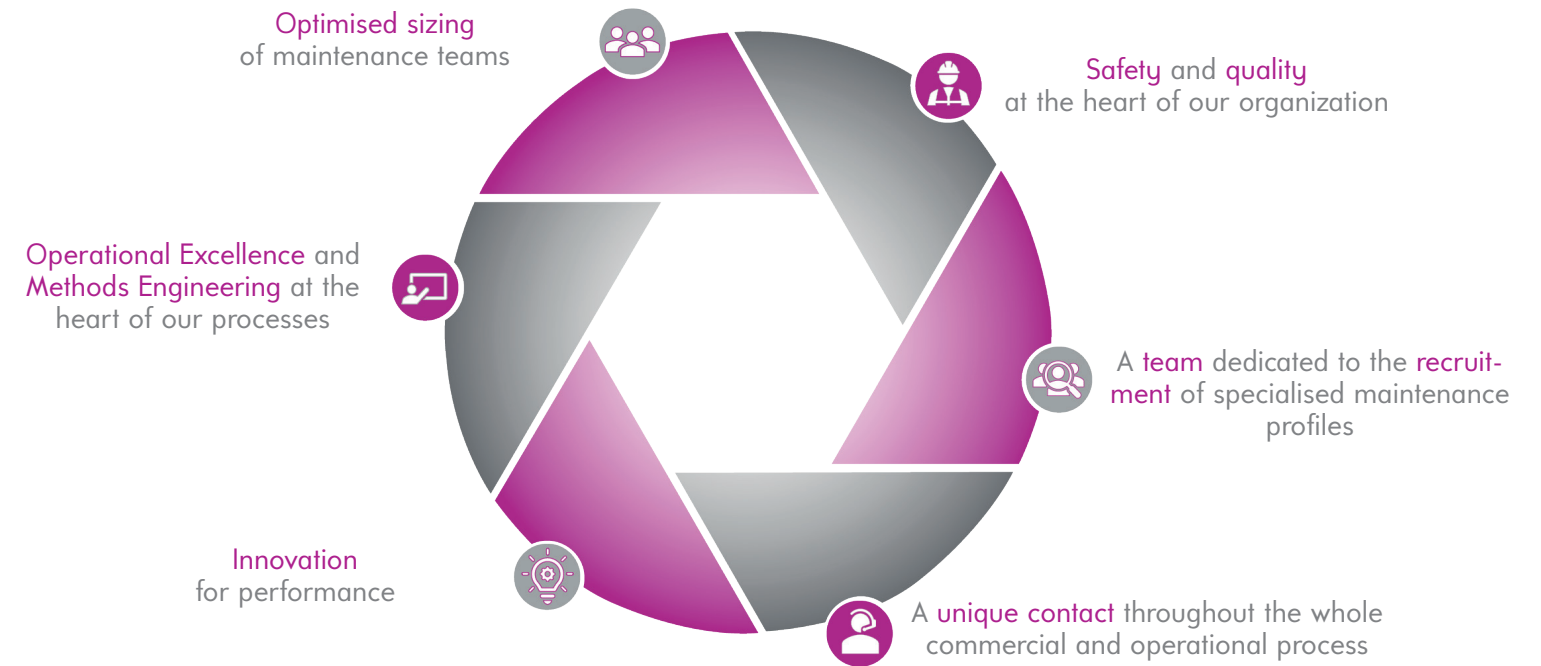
Optimised sizing of maintenance teams

Safety and quality at the heart of our organization

Operational Excellence and Methods Engineering at the heart of our processes

A team dedicated to the recruitment of specialised maintenance profiles

Innovation for performance

A unique contact throughout the whole commercial and operational process